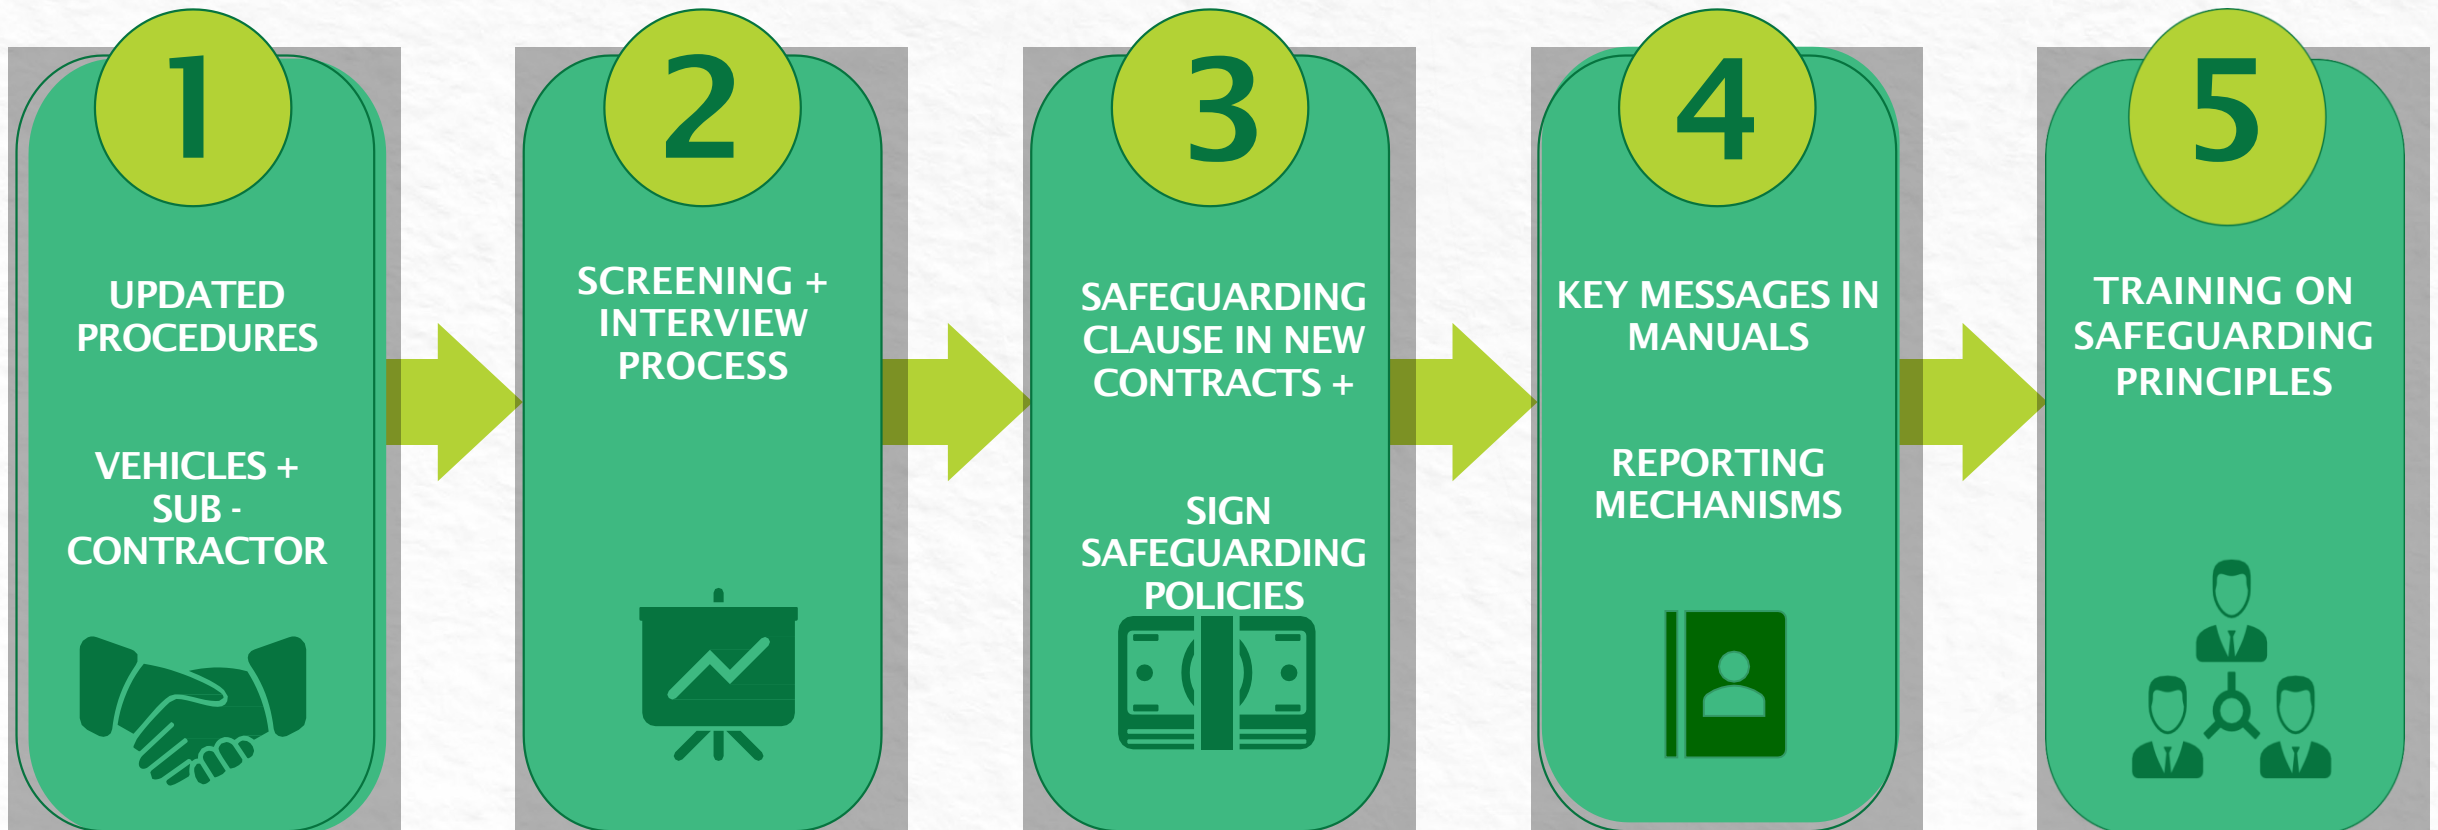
1

UPDATED PROCEDURES

VEHICLES + SUB - CONTRACTOR

2

SCREENING + INTERVIEW PROCESS

3

SAFEGUARDING CLAUSE IN NEW CONTRACTS +

SIGN SAFEGUARDING POLICIES

4

KEY MESSAGES IN MANUALS

REPORTING MECHANISMS

5

TRAINING ON SAFEGUARDING PRINCIPLES